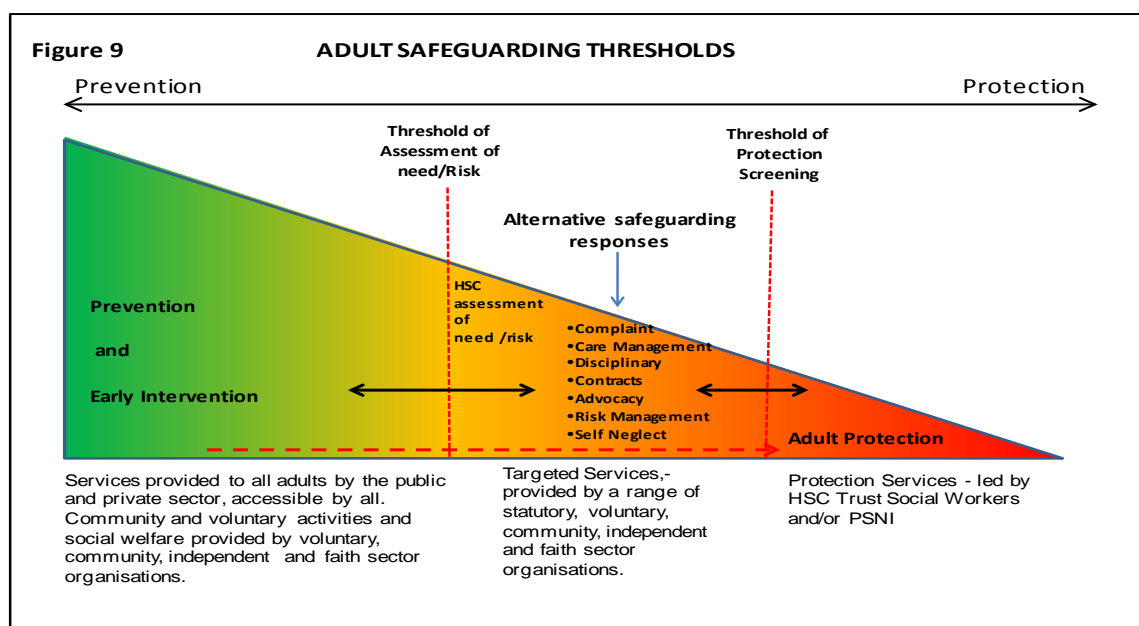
Figure 9 ADULT SAFEGUARDING THRESHOLDS

Prevention Protection

Threshold of Assessment of need/Risk

Threshold of Protection Screening

Alternative safeguarding responses

Prevention

and

Early Intervention

HSC assessment of need /risk

•Complaint
•Care Management
•Disciplinary
•Contracts
•Advocacy
•Risk Management
•Self Neglect

Adult Protection

Services provided to all adults by the public and private sector, accessible by all. Community and voluntary activities and social welfare provided by voluntary, community, independent and faith sector organisations.

Targeted Services,- provided by a range of statutory, voluntary, community, independent and faith sector organisations.

Protection Services - led by HSC Trust Social Workers and/or PSNI